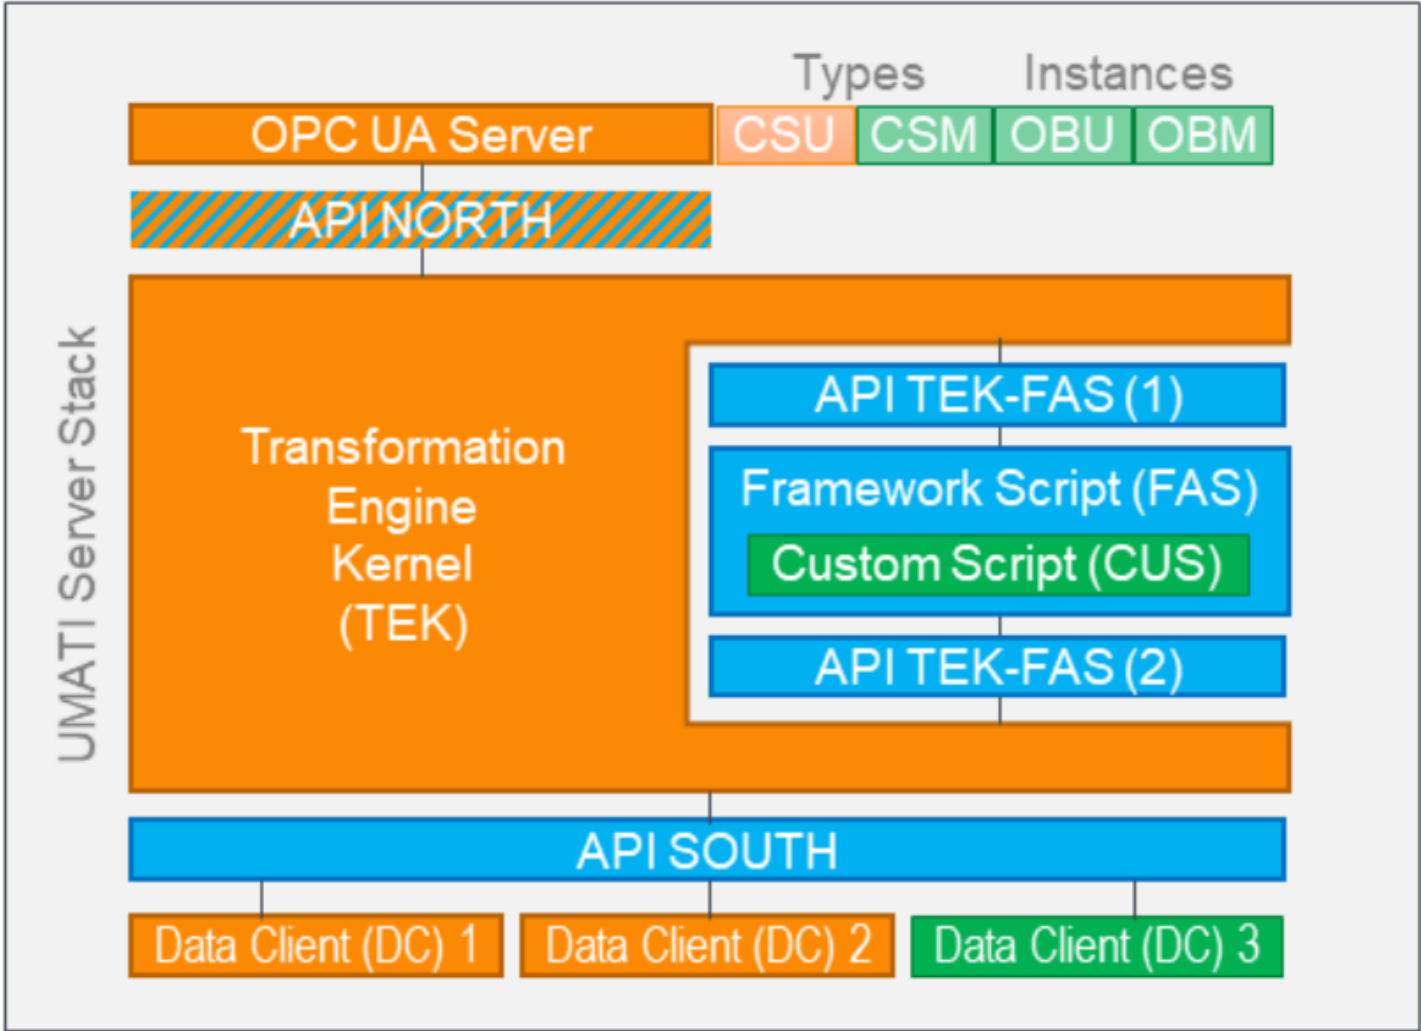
Types Instances

OPC UA Server

CSU CSM OBU OBM

API NORTH

UMATI Server Stack

Transformation Engine Kernel (TEK)

API TEK-FAS (1)

Framework Script (FAS)

Custom Script (CUS)

API TEK-FAS (2)

API SOUTH

Data Client (DC) 1

Data Client (DC) 2

Data Client (DC) 3